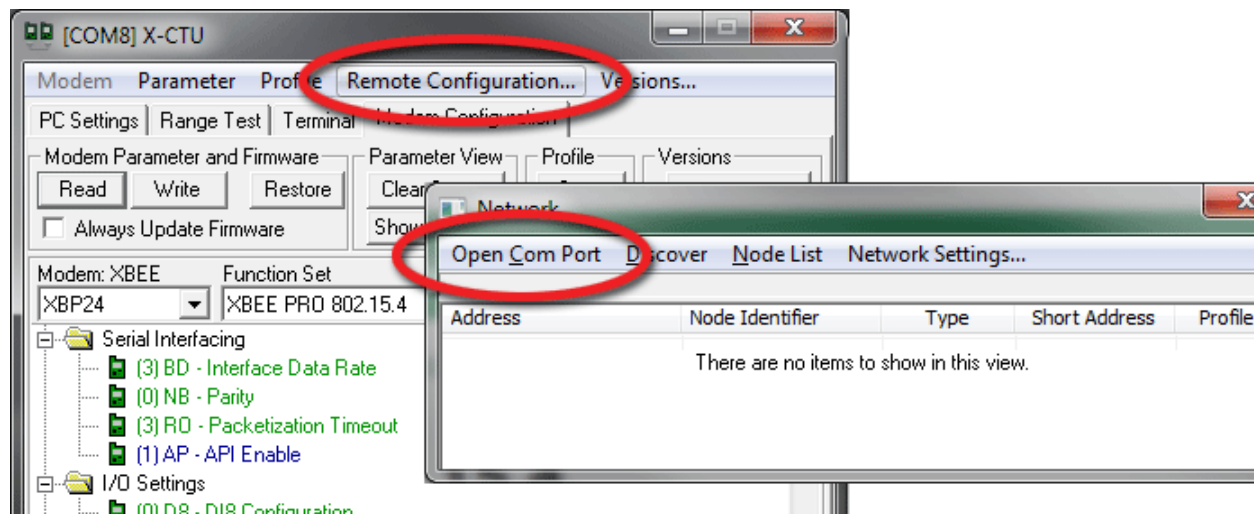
[COM8] X-CTU

Modem Parameter Profile Remote Configuration... Versions...

PC Settings Range Test Terminal Modem Configuration

Modem Parameter and Firmware Parameter View Profile Versions

Read Write Restore Clear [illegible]

Always Update Firmware Show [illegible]

Modem: XBEE Function Set

XBP24 XBEE PRO 802.15.4

Serial Interfacing

(3) BD - Interface Data Rate

(0) NB - Parity

(3) RO - Packetization Timeout

(1) AP - API Enable

I/O Settings

(0) D8 - DI8 Configuration

Network

Open Com Port Discover Node List Network Settings...

| Address | Node Identifier | Type | Short Address | Profile |
|---|---|---|---|---|

There are no items to show in this view.